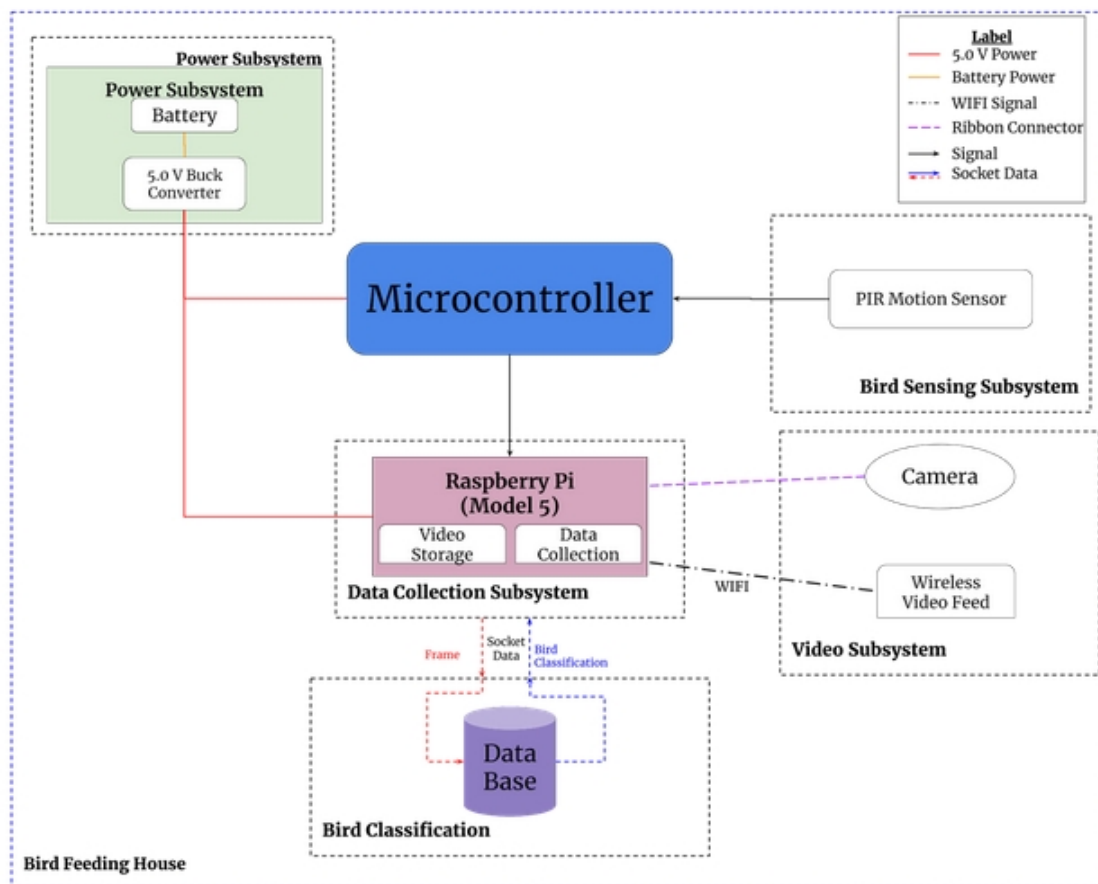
Label
5.0 V Power
Battery Power
WIFI Signal
Ribbon Connector
Signal
Socket Data

Power Subsystem
Power Subsystem
Battery
5.0 V Buck Converter

Microcontroller

PIR Motion Sensor
Bird Sensing Subsystem

Raspberry Pi (Model 5)
Video Storage
Data Collection
Data Collection Subsystem

Camera
WIFI
Wireless Video Feed
Video Subsystem

Frame
Socket Data
Bird Classification

Data Base
Bird Classification

Bird Feeding House